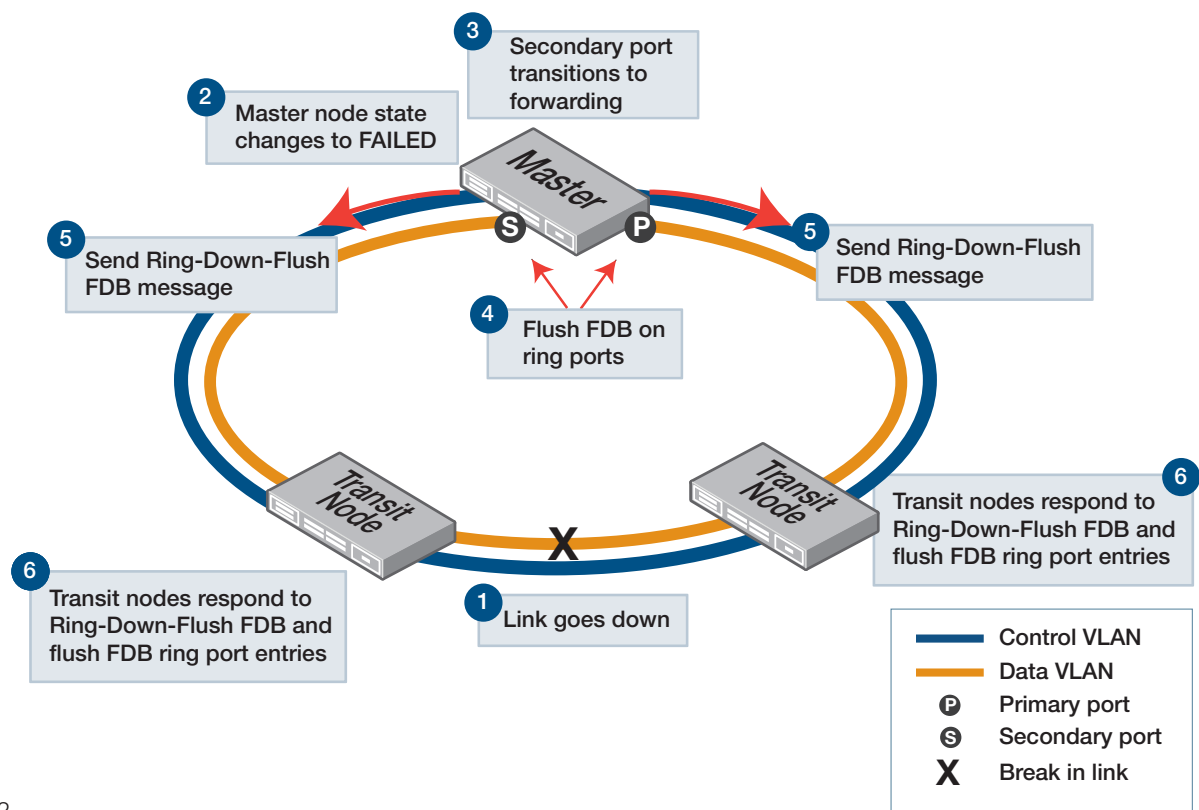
3 Secondary port transitions to forwarding

2 Master node state changes to FAILED

Master

S

P

5 Send Ring-Down-Flush FDB message

5 Send Ring-Down-Flush FDB message

4 Flush FDB on ring ports

Transit Node

Transit Node

X

6 Transit nodes respond to Ring-Down-Flush FDB and flush FDB ring port entries

6 Transit nodes respond to Ring-Down-Flush FDB and flush FDB ring port entries

1 Link goes down

Control VLAN
Data VLAN
P Primary port
S Secondary port
X Break in link